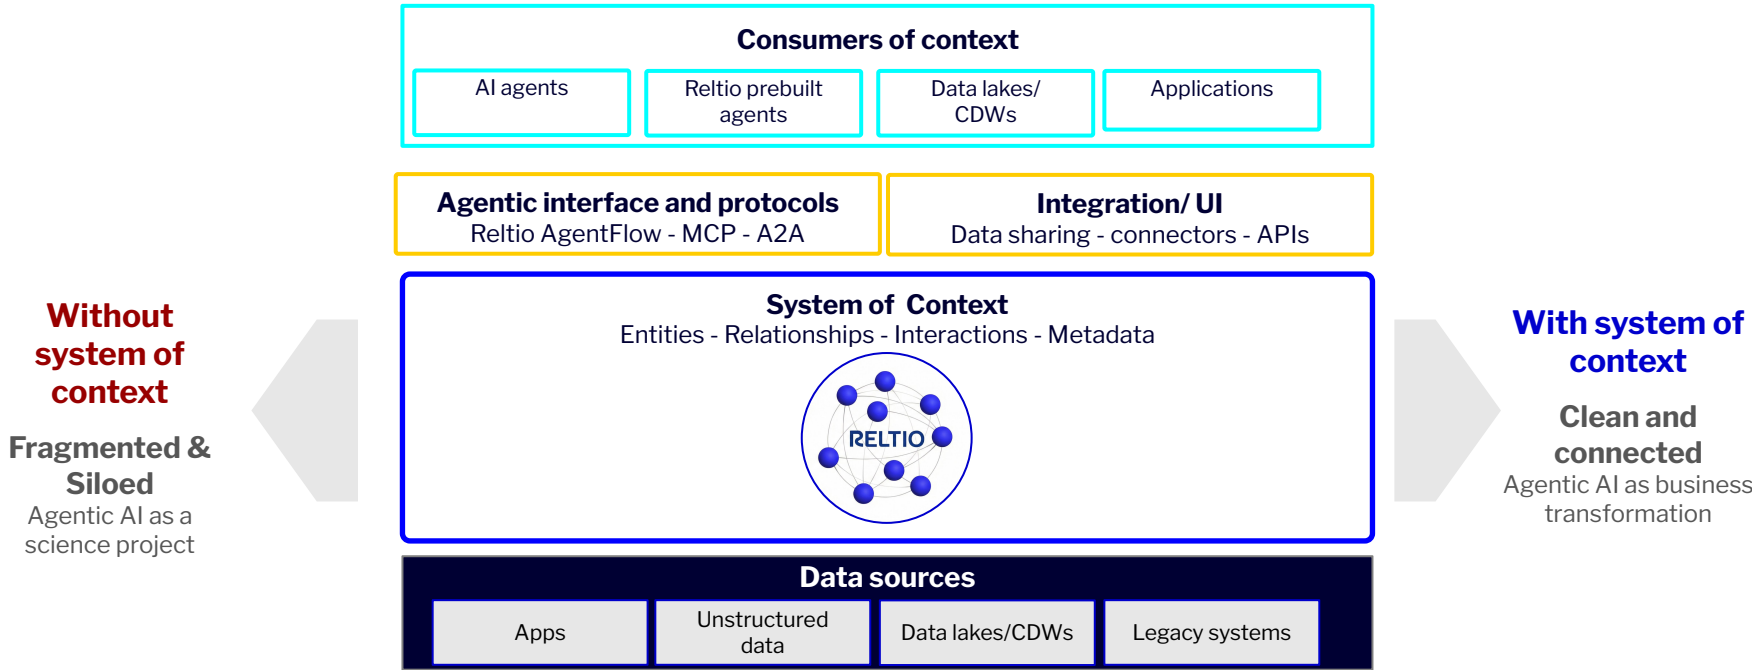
Consumers of context

AI agents

Reltio prebuilt agents

Data lakes/ CDWs

Applications

Agentic interface and protocols
Reltio AgentFlow - MCP - A2A

Integration/ UI
Data sharing - connectors - APIs

Without system of context

Fragmented & Siloed
Agentic AI as a science project

System of Context
Entities - Relationships - Interactions - Metadata

RELTIO

With system of context

Clean and connected
Agentic AI as business transformation

Data sources

Apps

Unstructured data

Data lakes/CDWs

Legacy systems